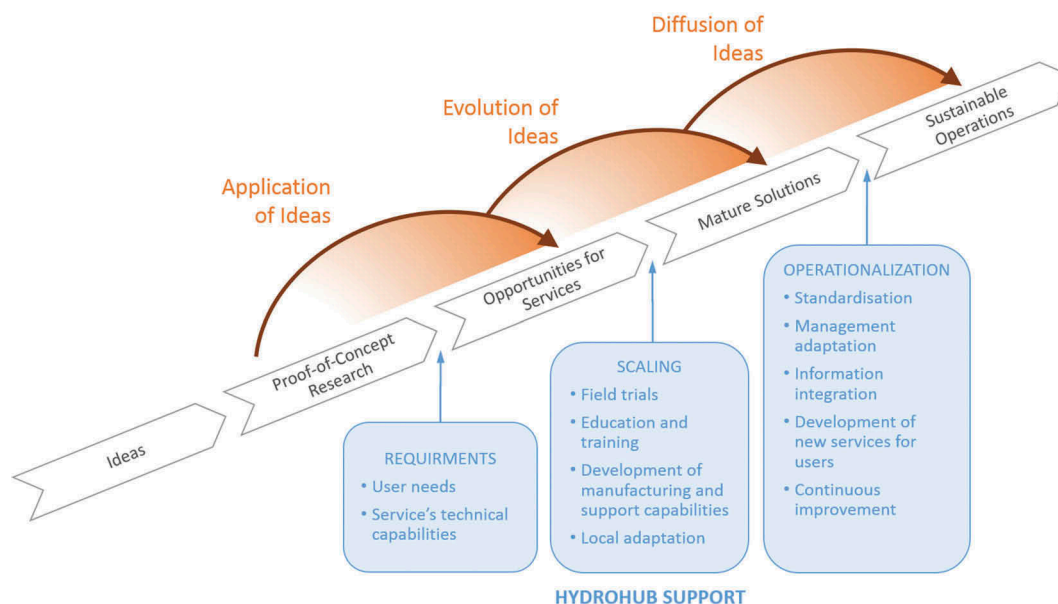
Diffusion of Ideas

Evolution of Ideas

Application of Ideas

Sustainable Operations

Mature Solutions

Opportunities for Services

Proof-of-Concept Research

Ideas

REQUIRMENTS
• User needs
• Service's technical capabilities

SCALING
• Field trials
• Education and training
• Development of manufacturing and support capabilities
• Local adaptation

OPERATIONALIZATION
• Standardisation
• Management adaptation
• Information integration
• Development of new services for users
• Continuous improvement

HYDROHUB SUPPORT